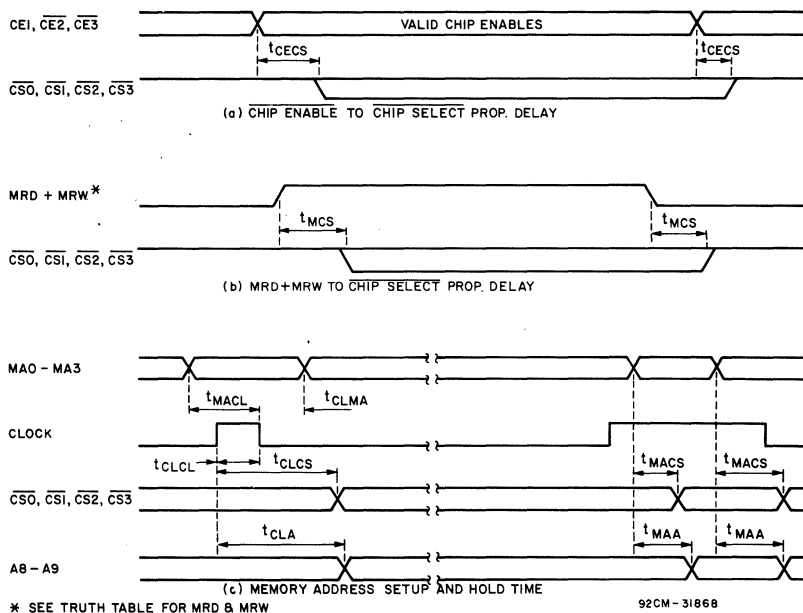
CE1, $\overline{CE2}$, $\overline{CE3}$

VALID CHIP ENABLES

$t_{CECS}$

$t_{CECS}$

$\overline{CS0}$, $\overline{CS1}$, $\overline{CS2}$, $\overline{CS3}$

(a) $\overline{CHIP\ ENABLE}$ TO $\overline{CHIP\ SELECT}$ PROP. DELAY

MRD + MRW*

$t_{MCS}$

$t_{MCS}$

$\overline{CS0}$, $\overline{CS1}$, $\overline{CS2}$, $\overline{CS3}$

(b) MRD+MRW TO $\overline{CHIP\ SELECT}$ PROP. DELAY

MA0 - MA3

$t_{MACL}$

$t_{CLMA}$

CLOCK

$t_{CLCL}$

$t_{CLCS}$

$t_{MACS}$

$t_{MACS}$

$\overline{CS0}$, $\overline{CS1}$, $\overline{CS2}$, $\overline{CS3}$

$t_{CLA}$

$t_{MAA}$

$t_{MAA}$

A8 - A9

(c) MEMORY ADDRESS SETUP AND HOLD TIME

* SEE TRUTH TABLE FOR MRD & MRW

92CM-31868